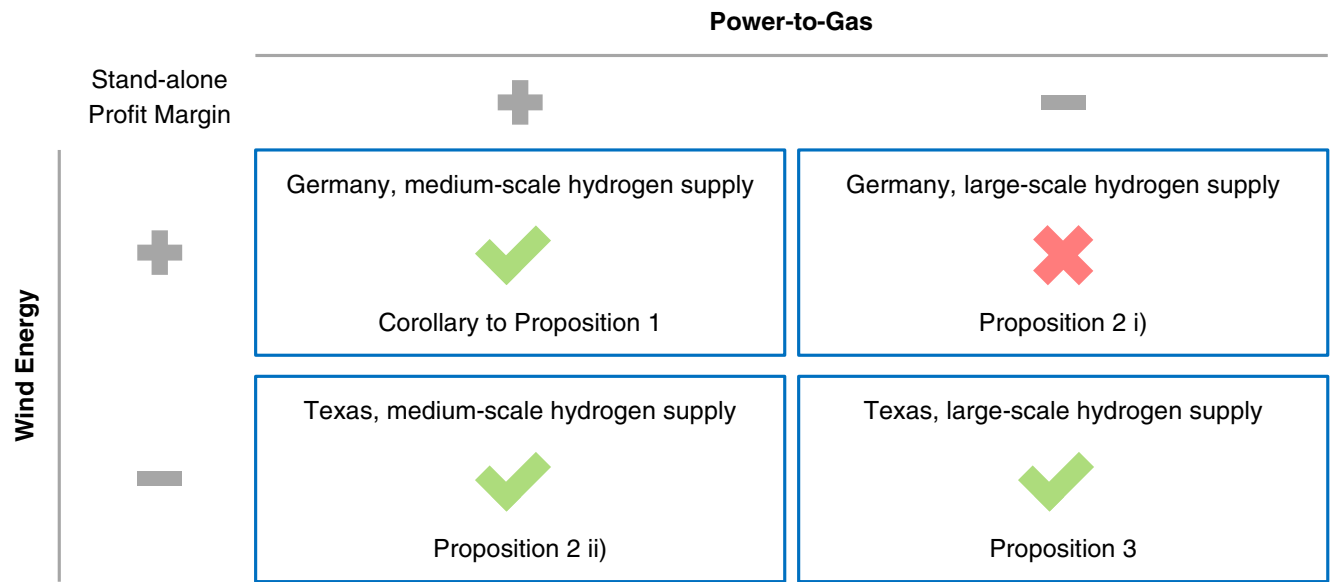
Power-to-Gas

Stand-alone Profit Margin

+

−

Wind Energy

+

−

| | + | − |
|---|---|---|
| + | Germany, medium-scale hydrogen supply<br>Corollary to Proposition 1 | Germany, large-scale hydrogen supply<br>Proposition 2 i) |
| − | Texas, medium-scale hydrogen supply<br>Proposition 2 ii) | Texas, large-scale hydrogen supply<br>Proposition 3 |